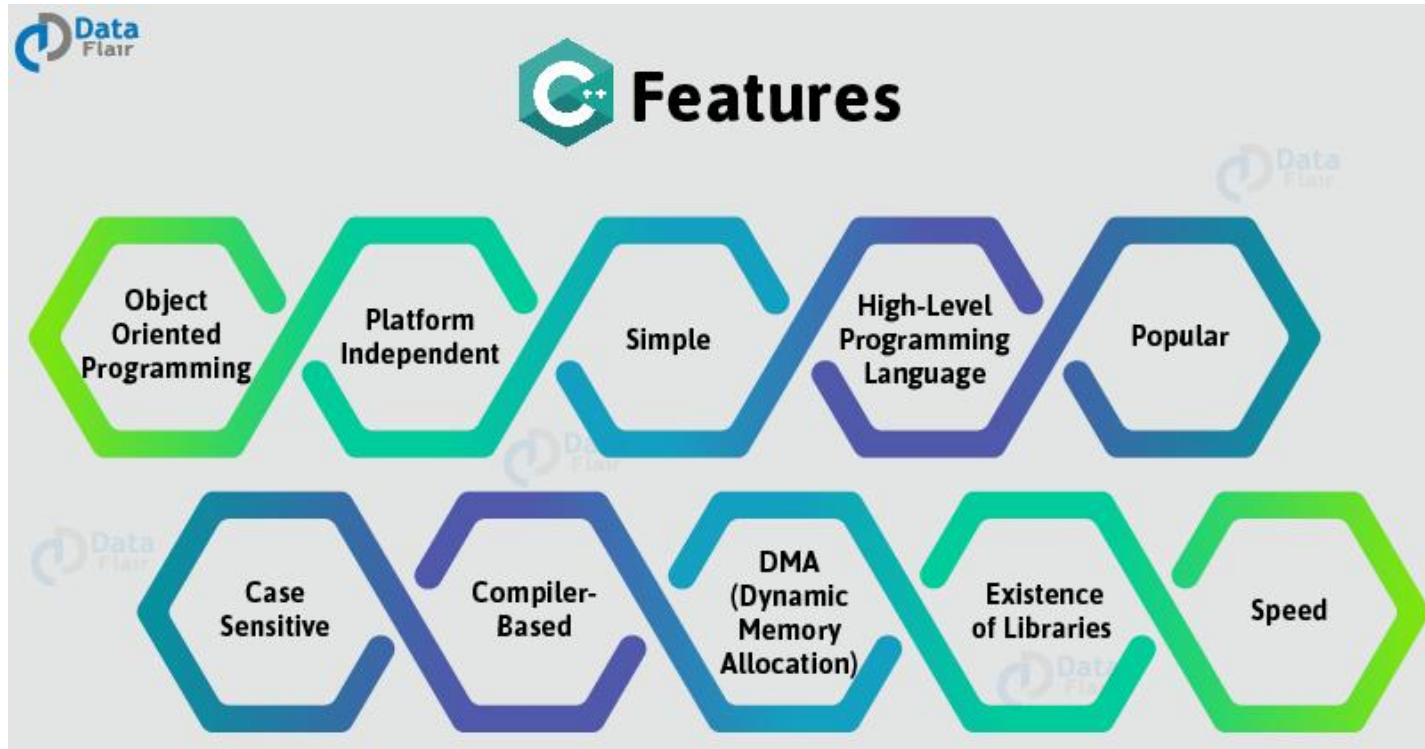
Data Flair

C++ Features

Data Flair

Object Oriented Programming

Platform Independent

Simple

High-Level Programming Language

Popular

Data Flair

Data Flair

Case Sensitive

Compiler-Based

DMA (Dynamic Memory Allocation)

Existence of Libraries

Speed

Data Flair